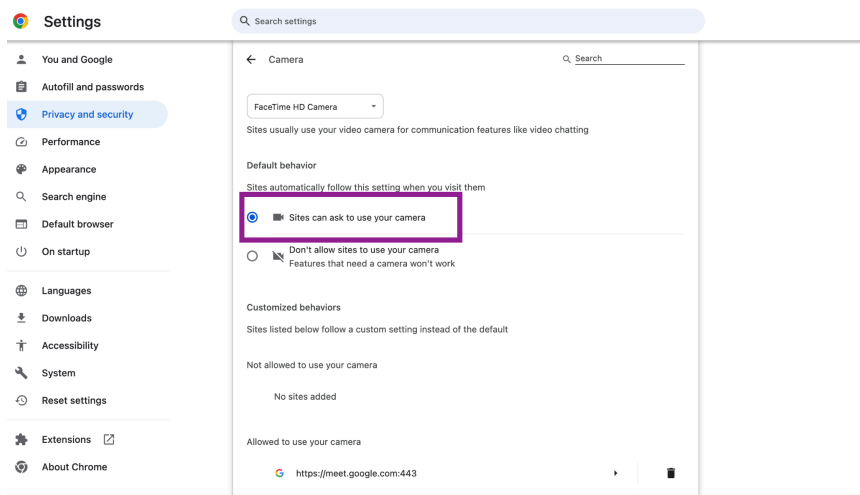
Settings

Search settings

You and Google
Autofill and passwords
Privacy and security
Performance
Appearance
Search engine
Default browser
On startup
Languages
Downloads
Accessibility
System
Reset settings
Extensions
About Chrome

Camera

Search

FaceTime HD Camera

Sites usually use your video camera for communication features like video chatting

Default behavior

Sites automatically follow this setting when you visit them

Sites can ask to use your camera

Don't allow sites to use your camera
Features that need a camera won't work

Customized behaviors

Sites listed below follow a custom setting instead of the default

Not allowed to use your camera

No sites added

Allowed to use your camera

https://meet.google.com:443